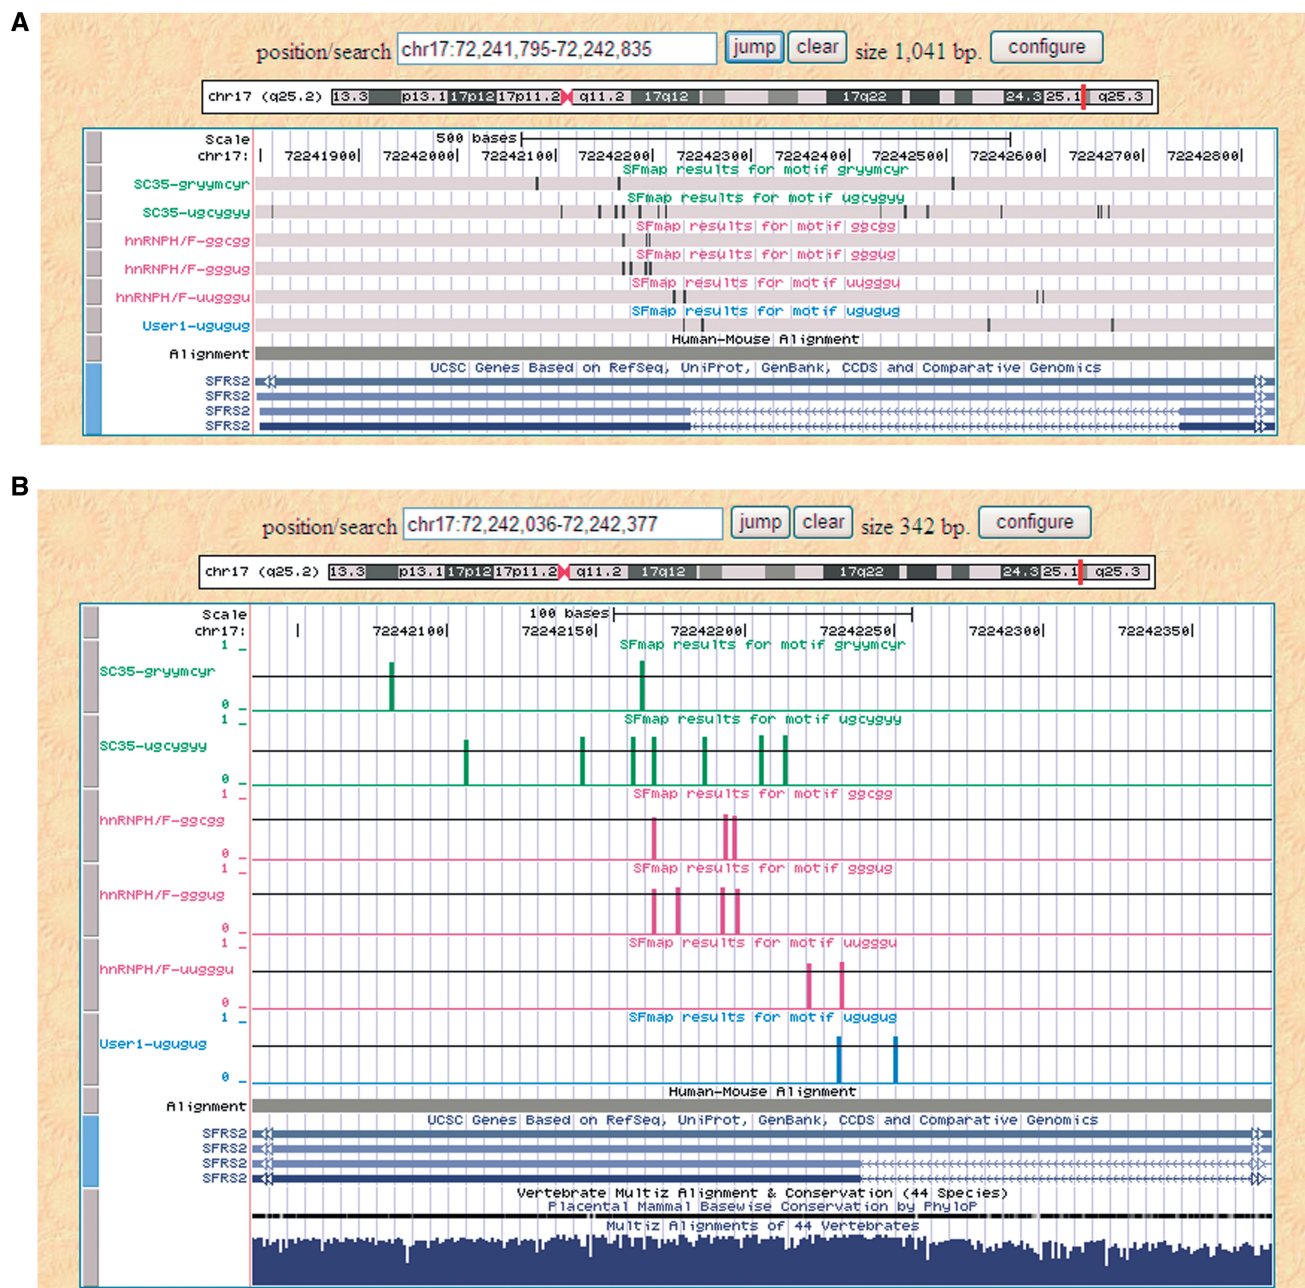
A

position/search chr17:72,241,795-72,242,835 jump clear size 1,041 bp. configure

chr17 (q25.2) 13.3 p13.1 17p12 17p11.2 q11.2 17q12 17q22 24.3 25.1 q25.3

Scale 500 bases
chr17: 72241900 72242000 72242100 72242200 72242300 72242400 72242500 72242600 72242700 72242800

SFmap results for motif gryymcyr
SC35-gryymcyr
SFmap results for motif ugcyggy
SC35-ugcyggy
SFmap results for motif ggcgg
hnRNPH/F-ggcgg
SFmap results for motif gggug
hnRNPH/F-gggug
SFmap results for motif uugggu
hnRNPH/F-uugggu
SFmap results for motif ugugug
User1-ugugug
Human-Mouse Alignment
Alignment
UCSC Genes Based on RefSeq, UniProt, GenBank, CCDS and Comparative Genomics
SFRS2
SFRS2
SFRS2
SFRS2

B

position/search chr17:72,242,036-72,242,377 jump clear size 342 bp. configure

chr17 (q25.2) 13.3 p13.1 17p12 17p11.2 q11.2 17q12 17q22 24.3 25.1 q25.3

Scale 100 bases
chr17: 72242100 72242150 72242200 72242250 72242300 72242350

1
SFmap results for motif gryymcyr
SC35-gryymcyr
0
1
SFmap results for motif ugcyggy
SC35-ugcyggy
0
1
SFmap results for motif ggcgg
hnRNPH/F-ggcgg
0
1
SFmap results for motif gggug
hnRNPH/F-gggug
0
1
SFmap results for motif uugggu
hnRNPH/F-uugggu
0
1
SFmap results for motif ugugug
User1-ugugug
0
Human-Mouse Alignment
Alignment
UCSC Genes Based on RefSeq, UniProt, GenBank, CCDS and Comparative Genomics
SFRS2
SFRS2
SFRS2
SFRS2
Vertebrate Multiz Alignment & Conservation (44 Species)
Placental Mammal Basewise Conservation by PhyloP
Multiz Alignments of 44 Vertebrates